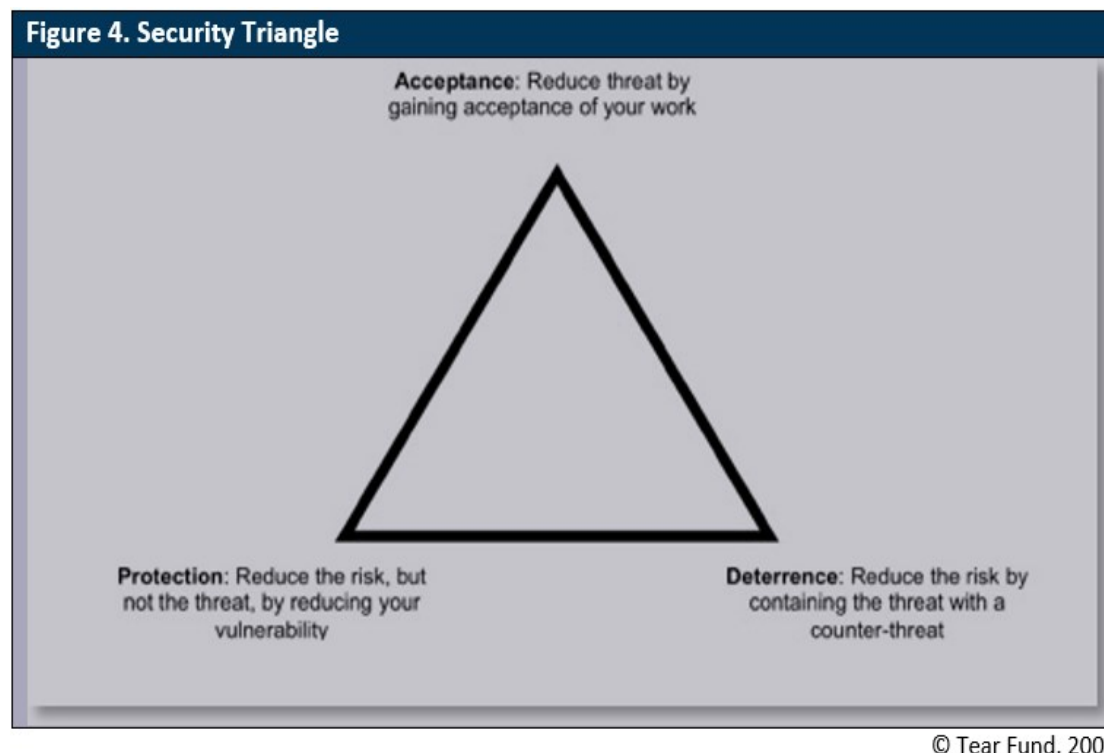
Figure 4. Security Triangle

**Acceptance**: Reduce threat by gaining acceptance of your work

**Protection**: Reduce the risk, but not the threat, by reducing your vulnerability

**Deterrence**: Reduce the risk by containing the threat with a counter-threat

© Tear Fund, 200